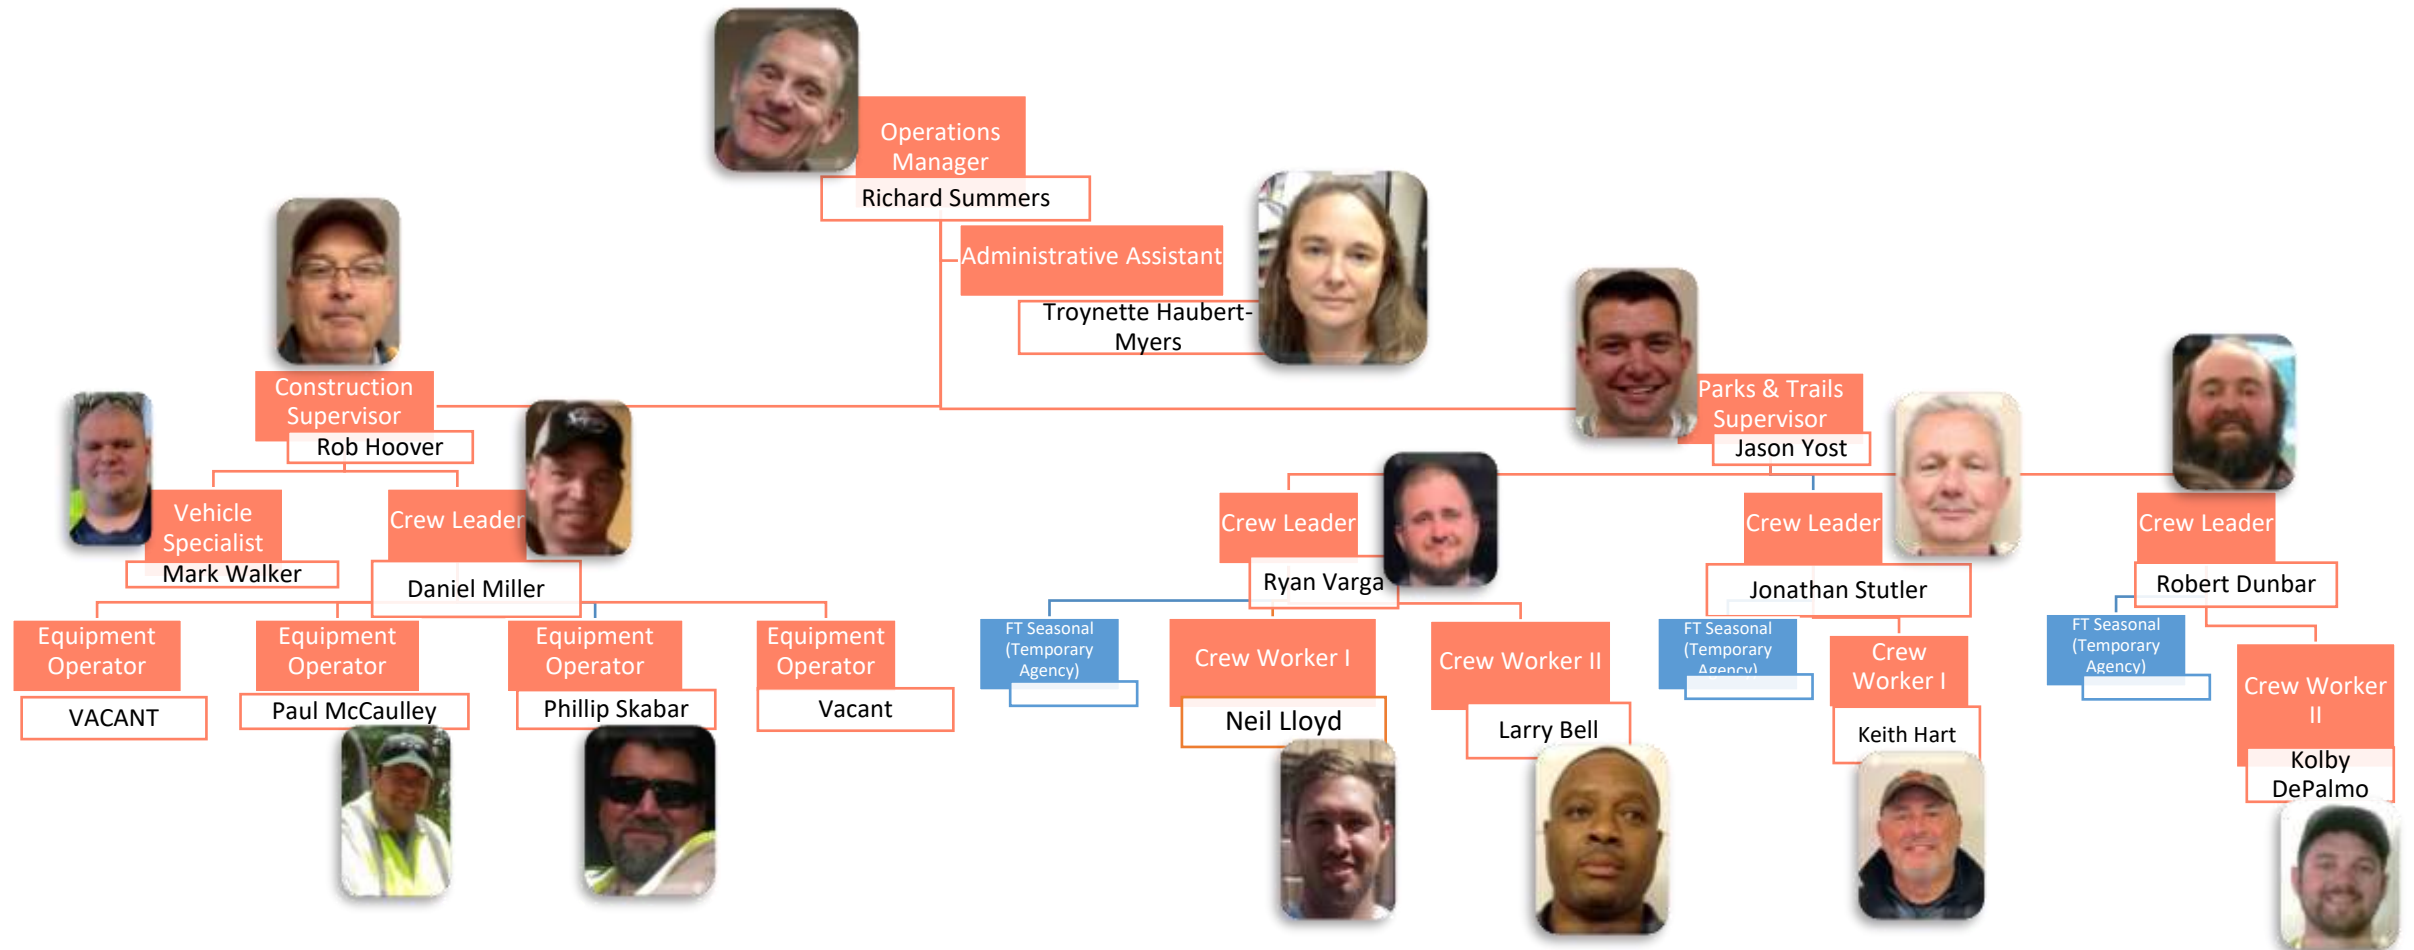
Operations Manager
Richard Summers

Administrative Assistant
Troynette Haubert-Myers

Construction Supervisor
Rob Hoover

Parks & Trails Supervisor
Jason Yost

Vehicle Specialist
Mark Walker

Crew Leader
Daniel Miller

Crew Leader
Ryan Varga

Crew Leader
Jonathan Stutler

Crew Leader
Robert Dunbar

Equipment Operator
VACANT

Equipment Operator
Paul McCaulley

Equipment Operator
Phillip Skabar

Equipment Operator
Vacant

FT Seasonal (Temporary Agency)

Crew Worker I
Neil Lloyd

Crew Worker II
Larry Bell

FT Seasonal (Temporary Agency)

Crew Worker I
Keith Hart

FT Seasonal (Temporary Agency)

Crew Worker II
Kolby DePalmo